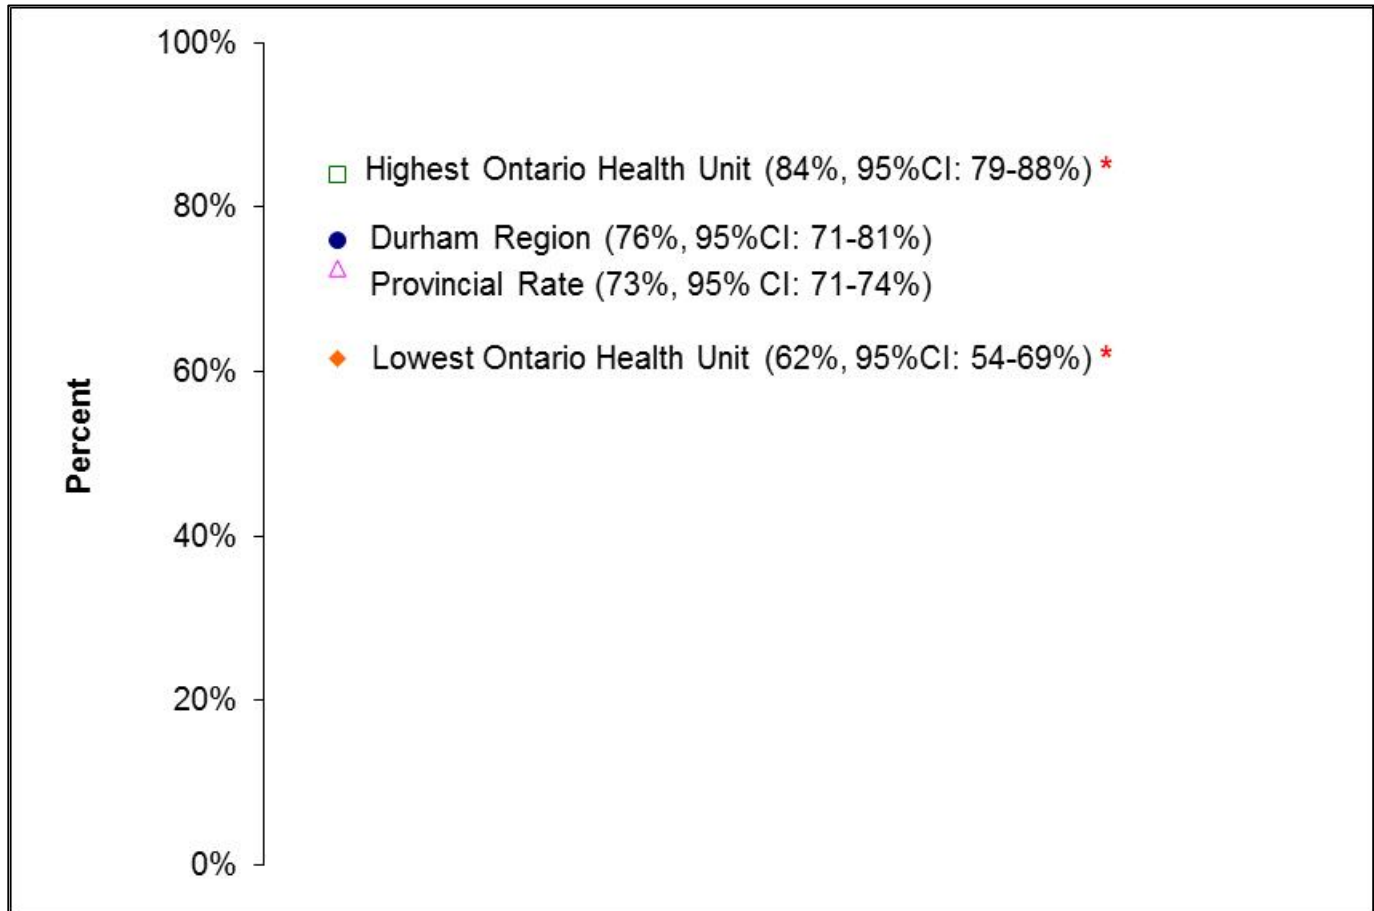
100%
80%
60%
40%
20%
0%

Percent

Highest Ontario Health Unit (84%, 95%CI: 79-88%) *
Durham Region (76%, 95%CI: 71-81%)
Provincial Rate (73%, 95% CI: 71-74%)
Lowest Ontario Health Unit (62%, 95%CI: 54-69%) *